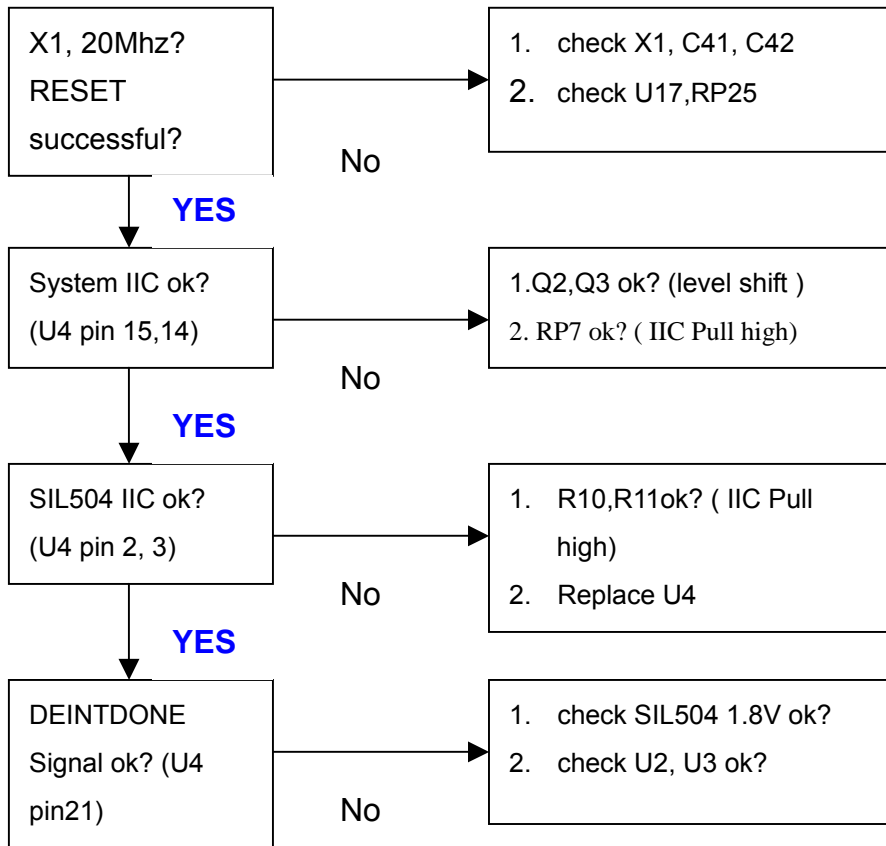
X1, 20Mhz? RESET successful?

No

1. check X1, C41, C42
2. check U17,RP25

YES

System IIC ok? (U4 pin 15,14)

No

1.Q2,Q3 ok? (level shift )
2. RP7 ok? ( IIC Pull high)

YES

SIL504 IIC ok? (U4 pin 2, 3)

No

1. R10,R11ok? ( IIC Pull high)
2. Replace U4

YES

DEINTDONE Signal ok? (U4 pin21)

No

1. check SIL504 1.8V ok?
2. check U2, U3 ok?